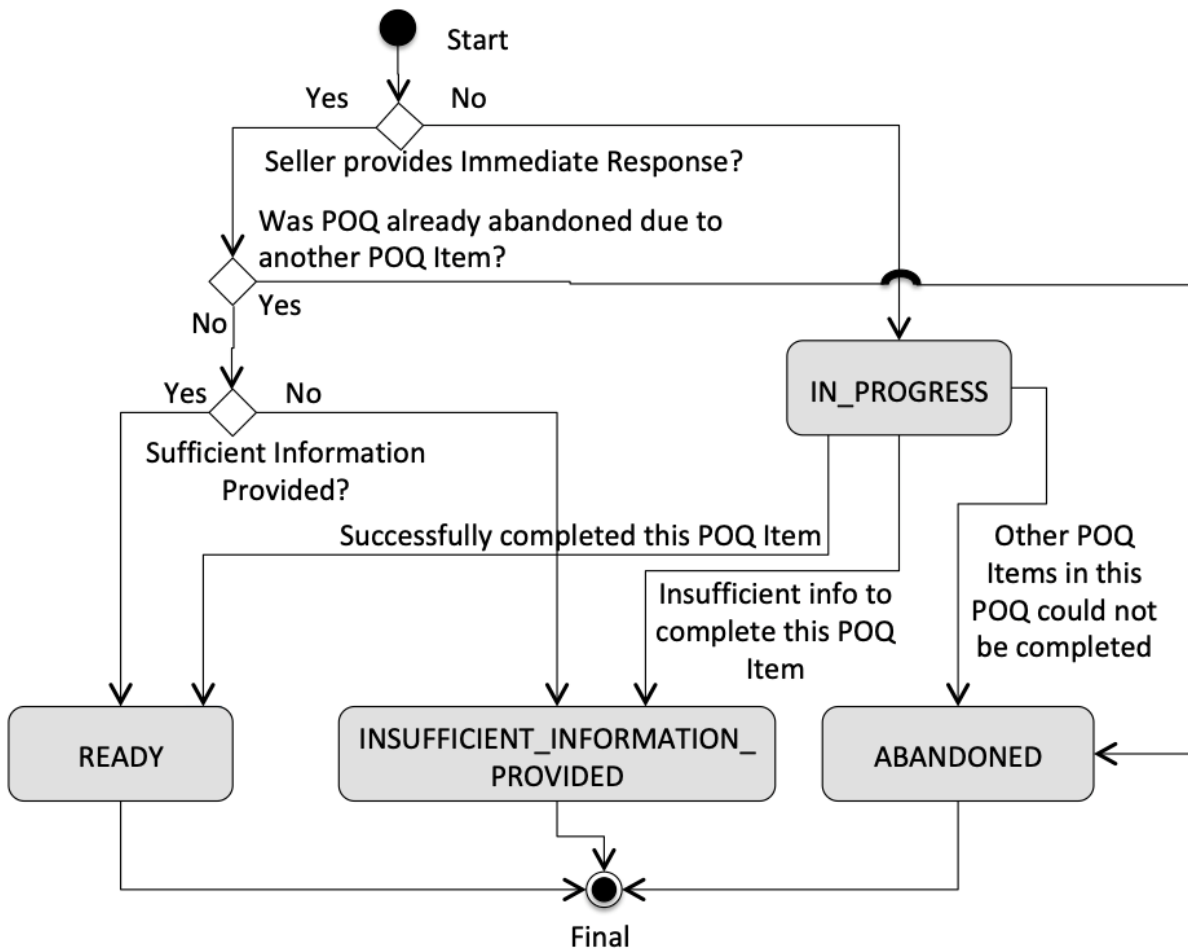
Start

Yes

No

Seller provides Immediate Response?

Was POQ already abandoned due to another POQ Item?

Yes

No

IN_PROGRESS

Yes

No

Sufficient Information Provided?

Successfully completed this POQ Item

Insufficient info to complete this POQ Item

Other POQ Items in this POQ could not be completed

READY

INSUFFICIENT_INFORMATION_PROVIDED

ABANDONED

Final